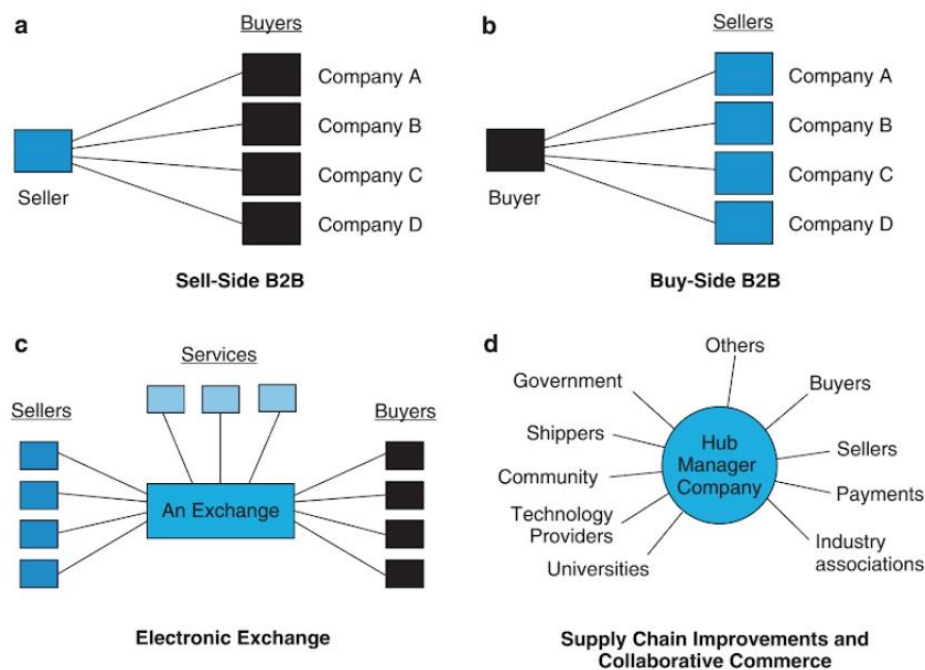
a

Buyers

Seller

Company A

Company B

Company C

Company D

Sell-Side B2B

b

Sellers

Buyer

Company A

Company B

Company C

Company D

Buy-Side B2B

c

Services

Sellers

Buyers

An Exchange

Electronic Exchange

d

Others

Government

Buyers

Shippers

Hub Manager Company

Sellers

Community

Payments

Technology Providers

Industry associations

Universities

Supply Chain Improvements and Collaborative Commerce